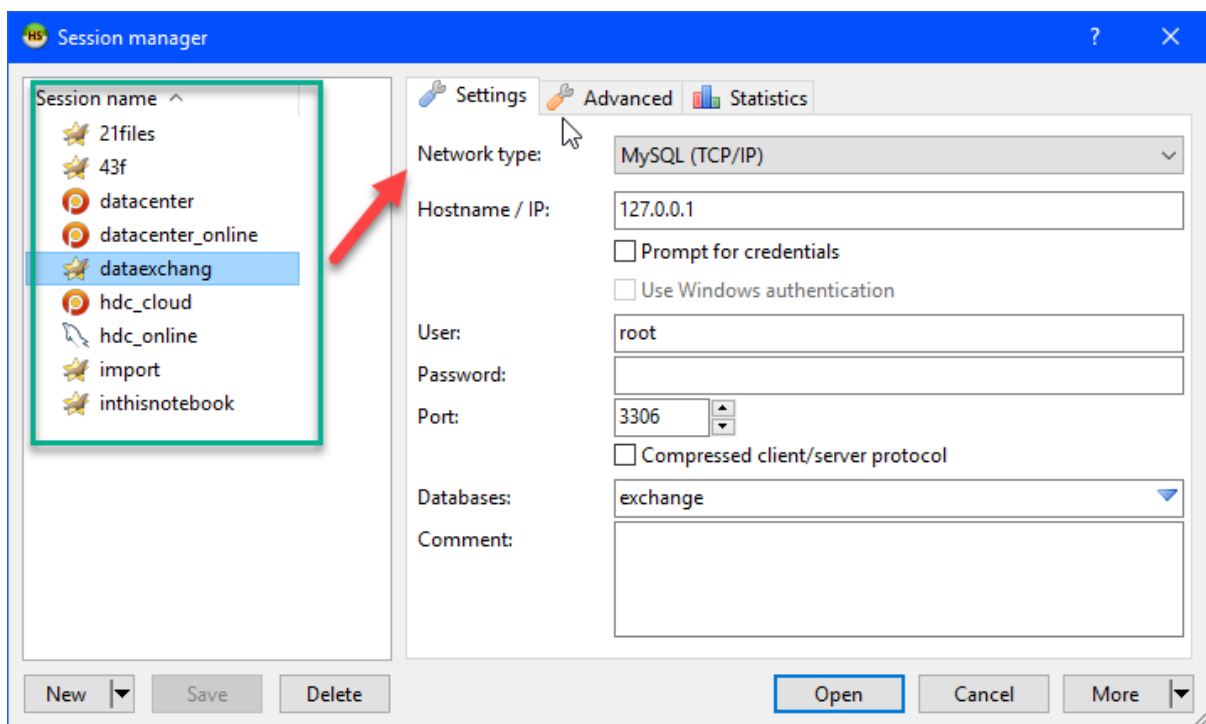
Session manager

?

Session name

21files
43f
datacenter
datacenter_online
dataexchang
hdc_cloud
hdc_online
import
inthisnotebook

Settings
Advanced
Statistics

Network type: MySQL (TCP/IP)

Hostname / IP: 127.0.0.1

Prompt for credentials

Use Windows authentication

User: root

Password:

Port: 3306

Compressed client/server protocol

Databases: exchange

Comment:

New
Save
Delete
Open
Cancel
More